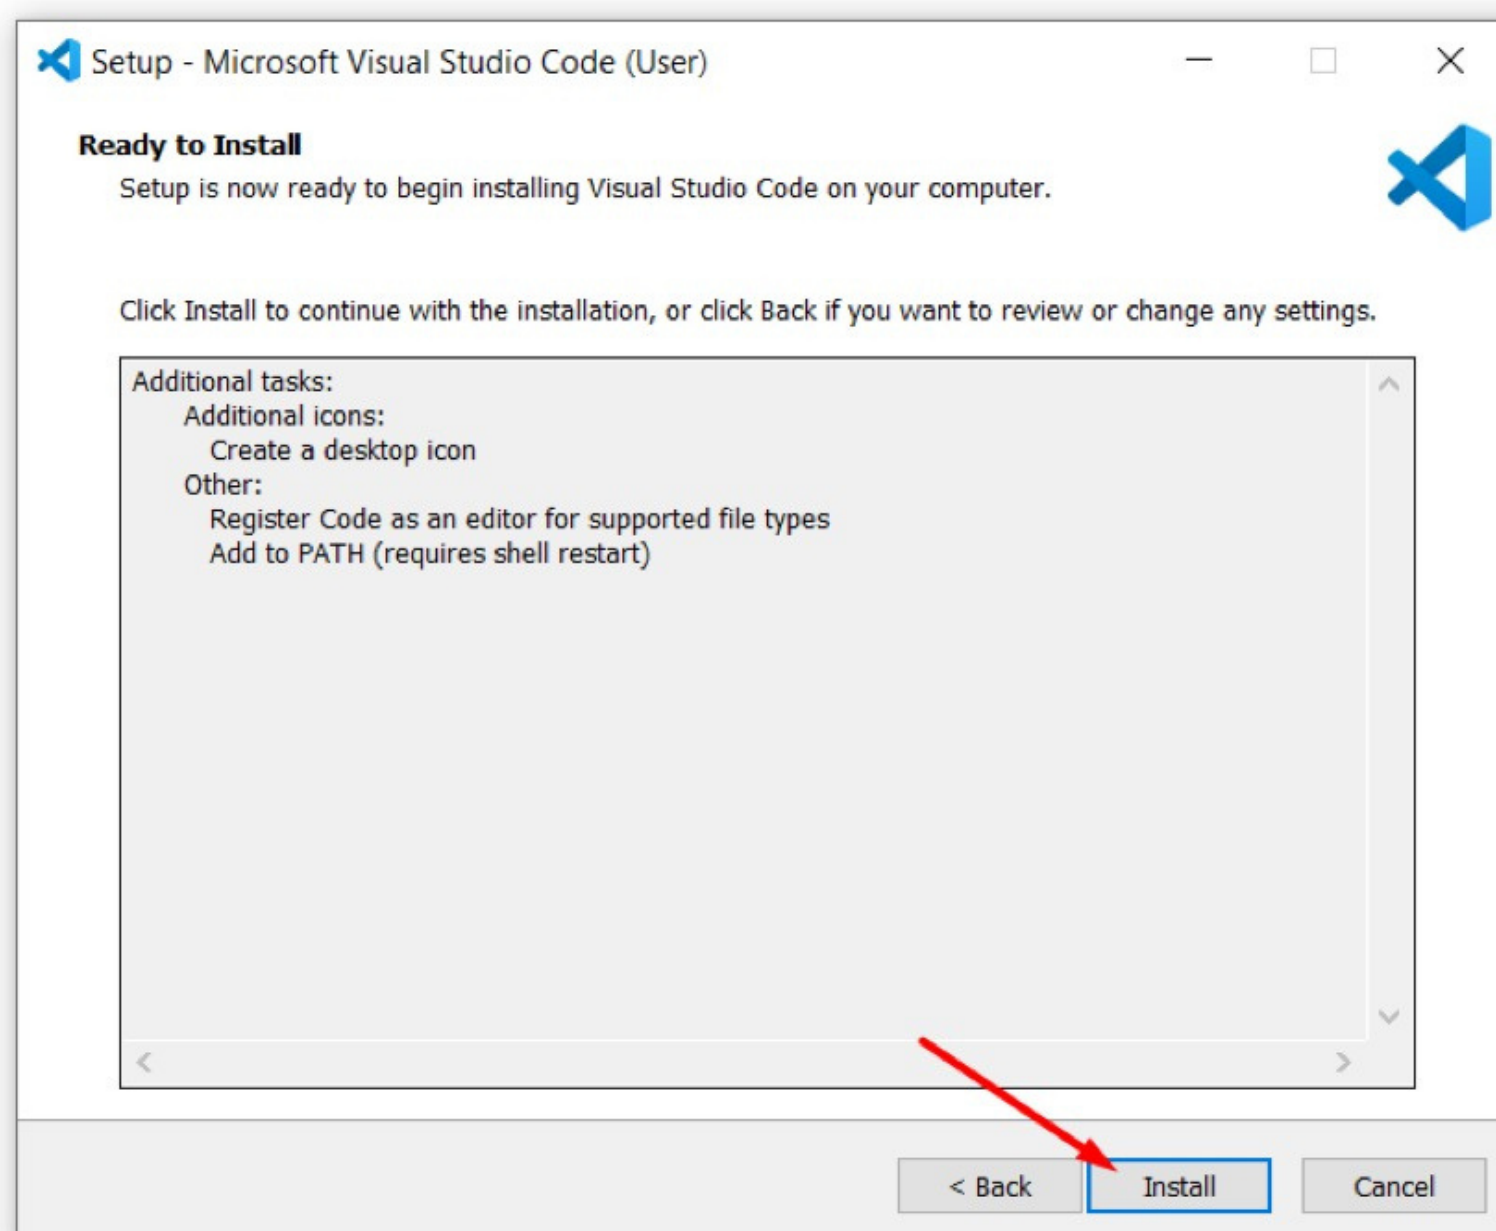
Setup - Microsoft Visual Studio Code (User)

Ready to Install

Setup is now ready to begin installing Visual Studio Code on your computer.

Click Install to continue with the installation, or click Back if you want to review or change any settings.

Additional tasks:
Additional icons:
Create a desktop icon
Other:
Register Code as an editor for supported file types
Add to PATH (requires shell restart)

< Back

Install

Cancel